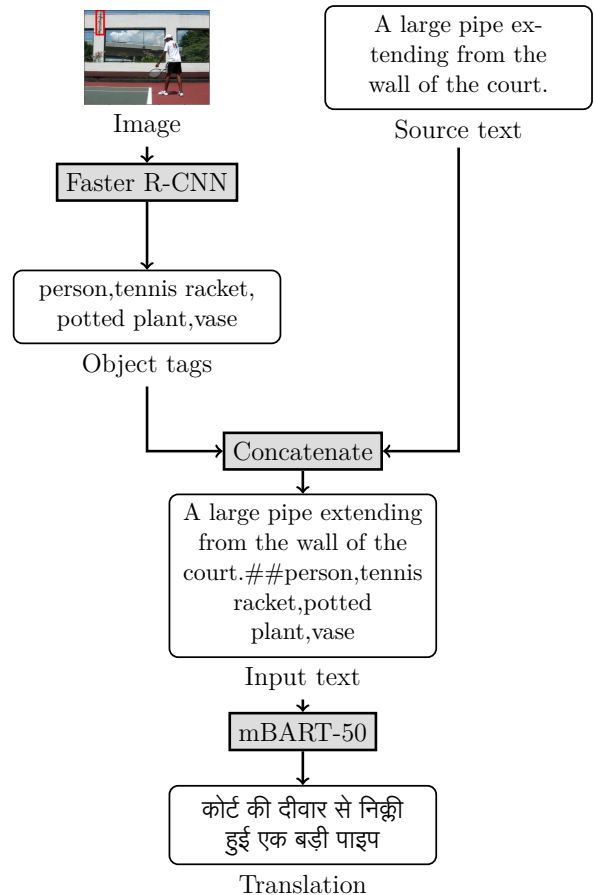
Image

A large pipe extending from the wall of the court.

Source text

Faster R-CNN

person,tennis racket, potted plant,vase

Object tags

Concatenate

A large pipe extending from the wall of the court.##person,tennis racket,potted plant,vase

Input text

mBART-50

कोर्ट की दीवार से निक्ली हुई एक बड़ी पाइप

Translation